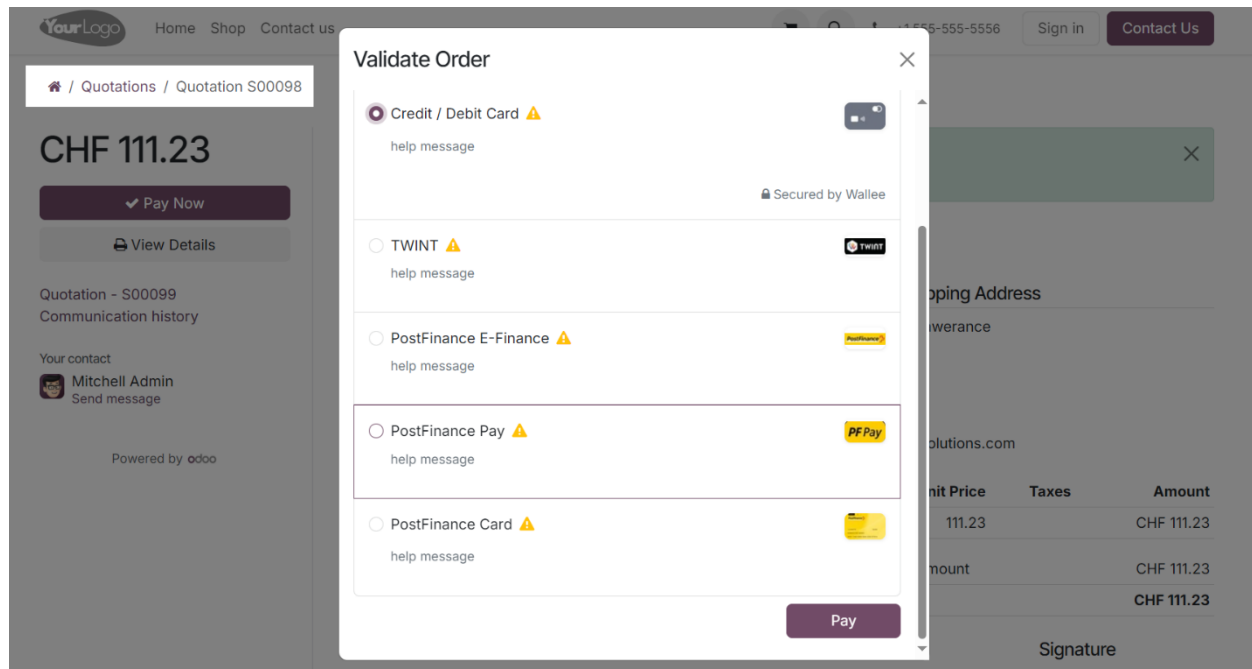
YourLogo Home Shop Contact us +1555-555-5556 Sign in Contact Us

/ Quotations / Quotation S00098

CHF 111.23

Pay Now

View Details

Quotation - S00099
Communication history

Your contact
Mitchell Admin
Send message

Powered by odoo

Validate Order

Credit / Debit Card
help message
Secured by Wallee

TWINT
help message

PostFinance E-Finance
help message

PostFinance Pay
help message

PostFinance Card
help message

Pay

pping Address
werance

olutions.com

| nit Price | Taxes | Amount |
|---|---|---|
| 111.23 | | CHF 111.23 |

mount CHF 111.23
CHF 111.23

Signature